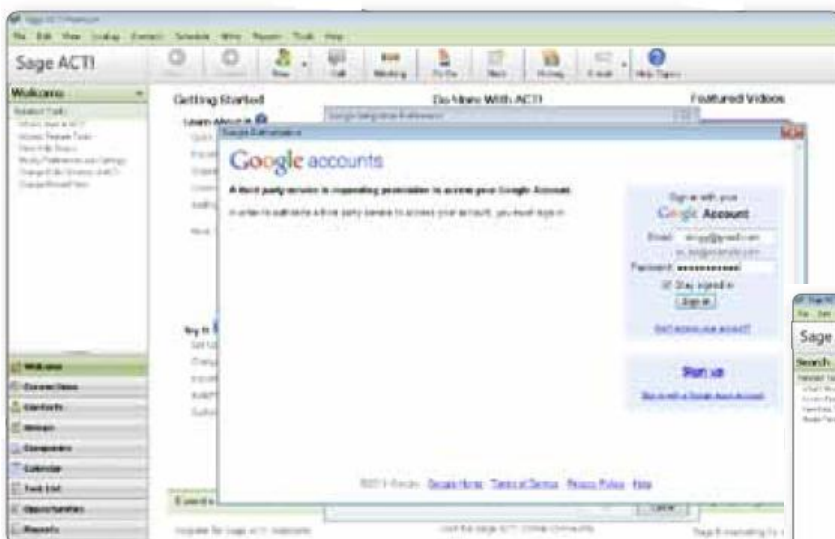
Sage ACT! Premium

File Edit View Lookup Contacts Schedule Write Reports Tools Help

Sage ACT!

Welcome

Getting Started!

Do More With ACT!

Featured Videos

Learn About It

Google Integration Preferences

Google Authentication

Google accounts

A third party service is requesting permission to access your Google Account.

In order to authorize a third party service to access your account, you must sign in.

Sign in with your Google Account

Email:

Password:

Stay signed in

Sign in

Can't access your account?

Sign up

Sign up with a Google Apps Account

©2011 Google · Google Home · Terms of Service · Privacy Policy · Help

Try It

Welcome

Connections

Contacts

Groups

Companies

Calendar

Task List

Opportunities

Reports

Cancel

Sage

Search

Visit the Sage ACT! Online Community